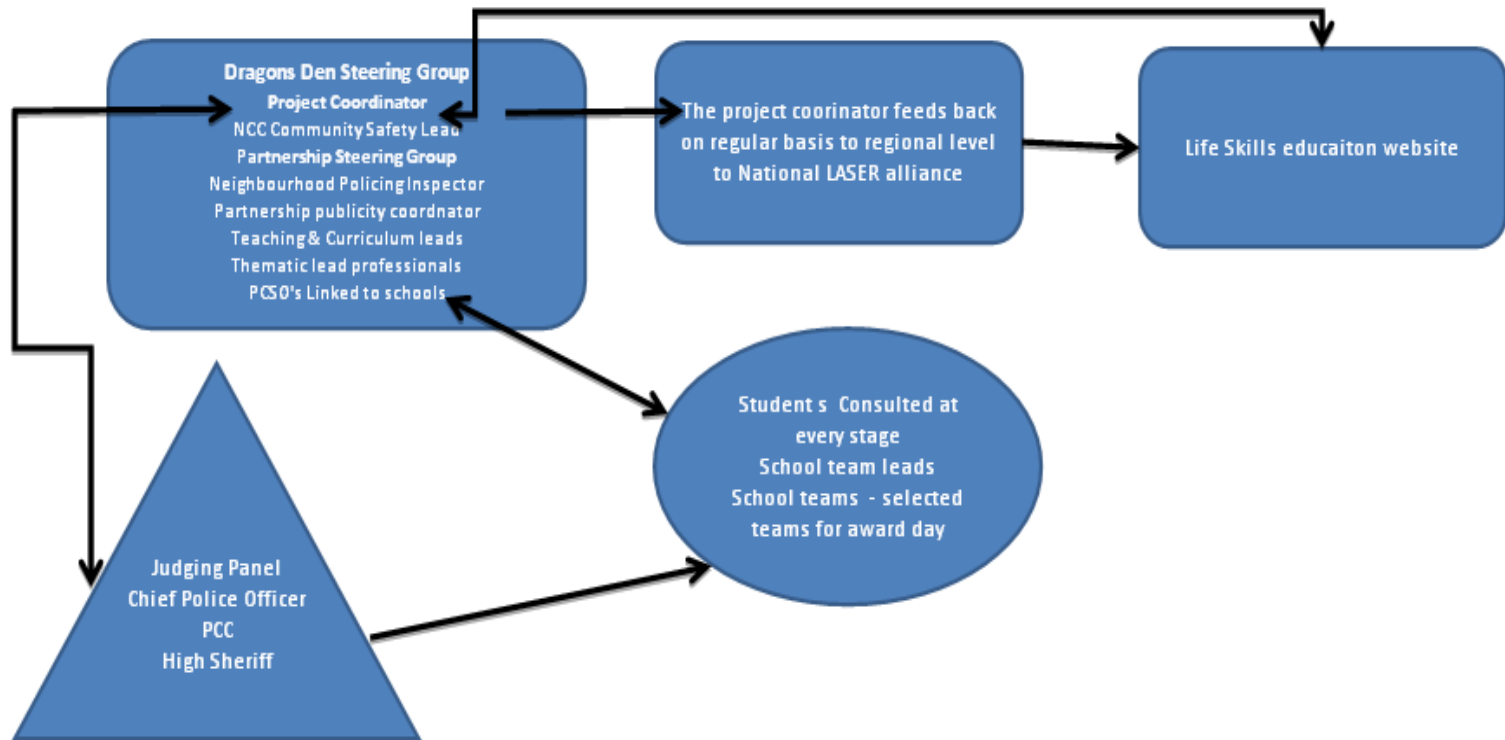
Dragons Den Steering Group
Project Coordinator
NCC Community Safety Lead
Partnership Steering Group
Neighbourhood Policing Inspector
Partnership publicity coordnator
Teaching & Curriculum leads
Thematic lead professionals
PCSO's Linked to schools

The project coorinator feeds back on regular basis to regional level to National LASER alliance

Life Skills educaiton website

Student s Consulted at every stage
School team leads
School teams - selected teams for award day

Judging Panel
Chief Police Officer
PCC
High Sheriff